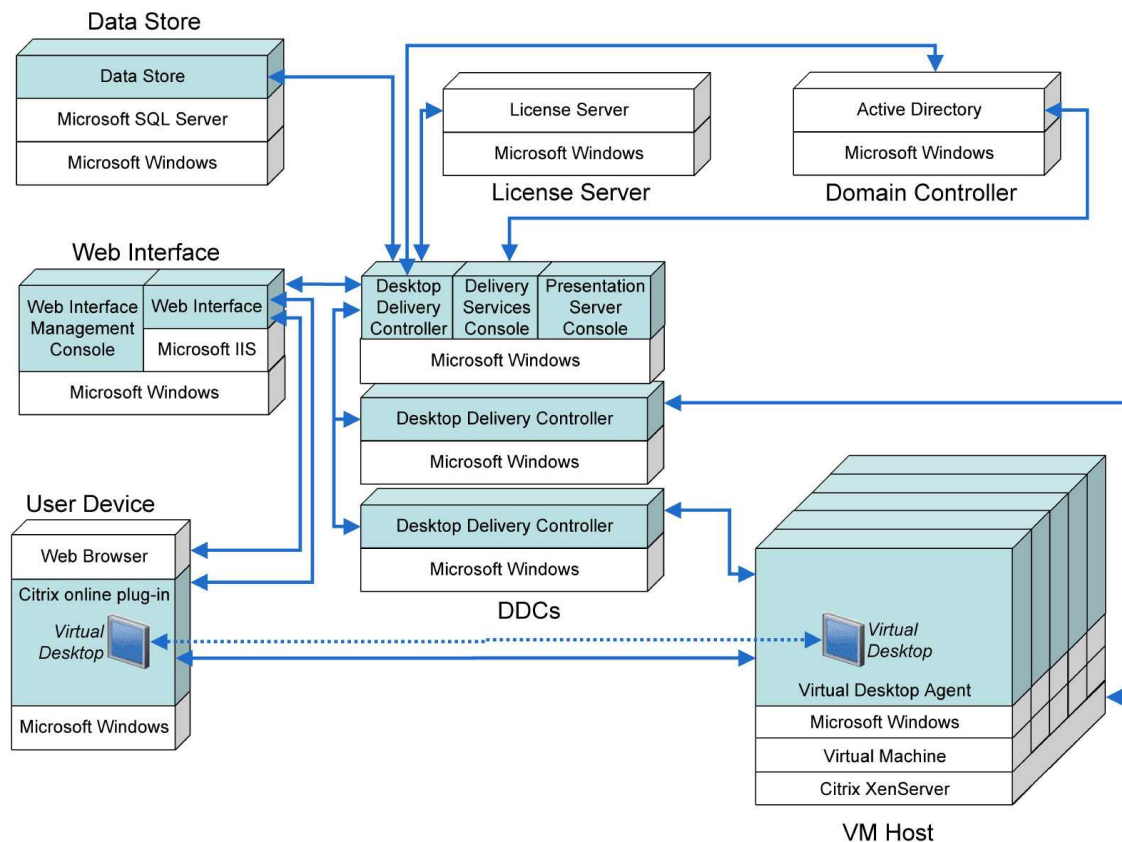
Data Store

Data Store

Microsoft SQL Server

Microsoft Windows

License Server

Microsoft Windows

License Server

Active Directory

Microsoft Windows

Domain Controller

Web Interface

Web Interface Management Console

Web Interface

Microsoft IIS

Microsoft Windows

Desktop Delivery Controller

Delivery Services Console

Presentation Server Console

Microsoft Windows

Desktop Delivery Controller

Microsoft Windows

Desktop Delivery Controller

Microsoft Windows

DDCs

User Device

Web Browser

Citrix online plug-in

Virtual Desktop

Microsoft Windows

Virtual Desktop

Virtual Desktop Agent

Microsoft Windows

Virtual Machine

Citrix XenServer

VM Host